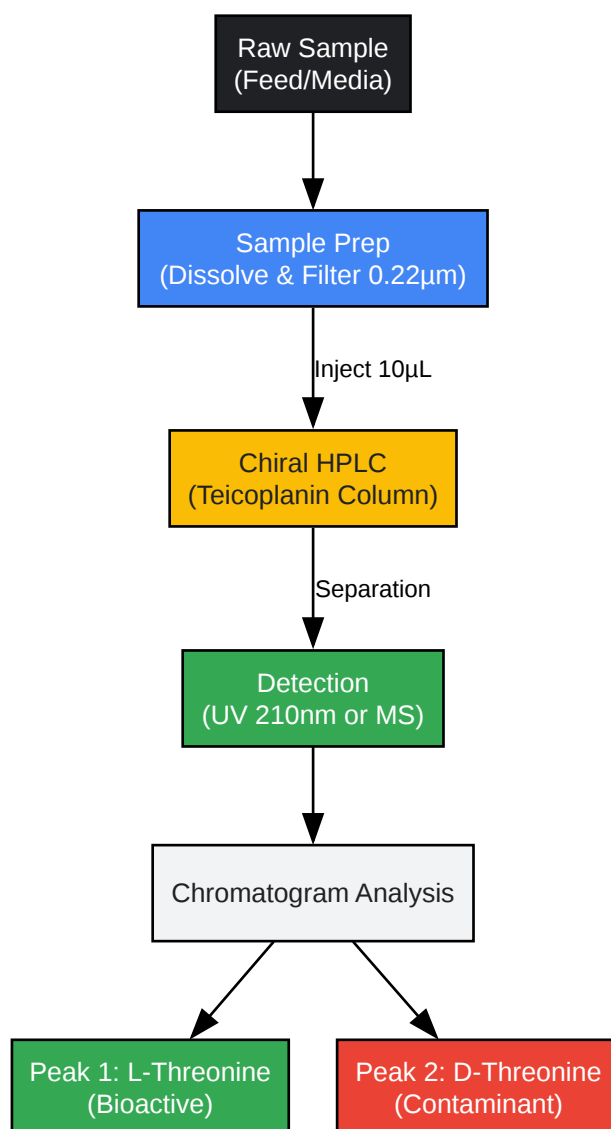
Raw Sample
(Feed/Media)

Sample Prep
(Dissolve & Filter 0.22µm)

Inject 10µL

Chiral HPLC
(Teicoplanin Column)

Separation

Detection
(UV 210nm or MS)

Chromatogram Analysis

Peak 1: L-Threonine
(Bioactive)

Peak 2: D-Threonine
(Contaminant)